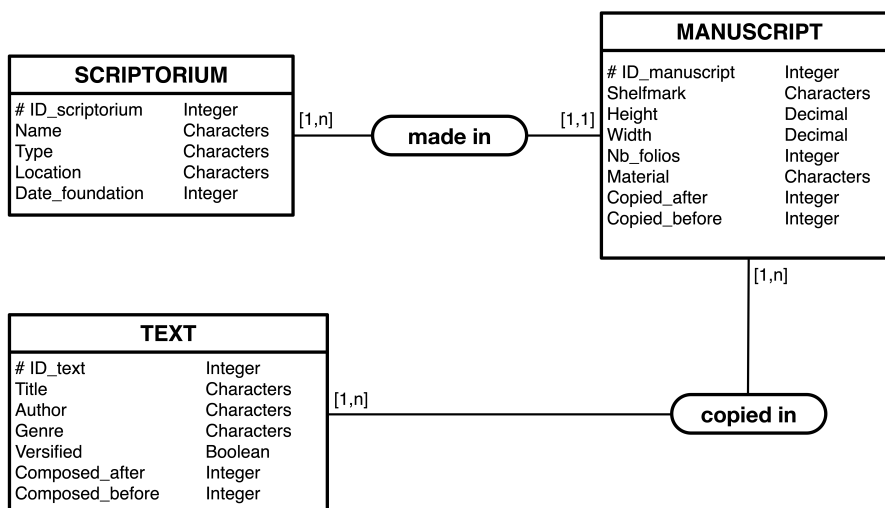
SCRIPTORIUM

| # ID_scriptorium | Integer |
|---|---|
| Name | Characters |
| Type | Characters |
| Location | Characters |
| Date_foundation | Integer |

[1,n]

made in

[1,1]

MANUSCRIPT

| # ID_manuscript | Integer |
|---|---|
| Shelfmark | Characters |
| Height | Decimal |
| Width | Decimal |
| Nb_folios | Integer |
| Material | Characters |
| Copied_after | Integer |
| Copied_before | Integer |

[1,n]

TEXT

| # ID_text | Integer |
|---|---|
| Title | Characters |
| Author | Characters |
| Genre | Characters |
| Versified | Boolean |
| Composed_after | Integer |
| Composed_before | Integer |

[1,n]

copied in